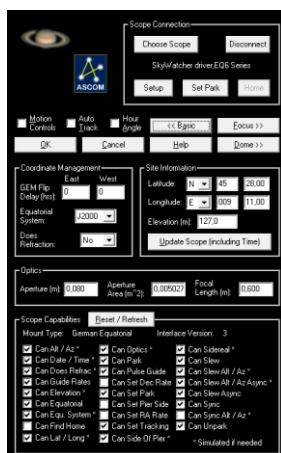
Scope Connection

Choose Scope

Disconnect

SkyWatcher driver,EQ6 Series

Setup

Set Park

Home

ASCOM

Motion Controls

Auto Track

Hour Angle

<< Basic

Focus >>

OK

Cancel

Help

Dome >>

Coordinate Management

East

West

GEM Flip Delay (hrs):

0

0

Equatorial System:

J2000

Does Refraction:

No

Site Information

Latitude:

N

45

28,00

Longitude:

E

009

11,00

Elevation (m):

127,0

Update Scope (including Time)

Optics

Aperture (m):

0,080

Aperture Area (m^2):

0,005027

Focal Length (m):

0,600

Scope Capabilities

Reset / Refresh

Mount Type: German Equatorial

Interface Version: 3

| | | |
|---|---|---|
| Can Alt / Az * | Can Optics * | Can Sidereal * |
| Can Date / Time * | Can Park | Can Slew |
| Can Does Refrac * | Can Pulse Guide | Can Slew Alt / Az * |
| Can Guide Rates | Can Set Dec Rate | Can Slew Alt / Az Async * |
| Can Elevation * | Can Set Park | Can Slew Async |
| Can Equatorial | Can Set Pier Side | Can Sync |
| Can Equ. System * | Can Set RA Rate | Can Sync Alt / Az * |
| Can Find Home | Can Set Tracking | Can Unpark |
| Can Lat / Long * | Can Side Of Pier * | * Simulated if needed |